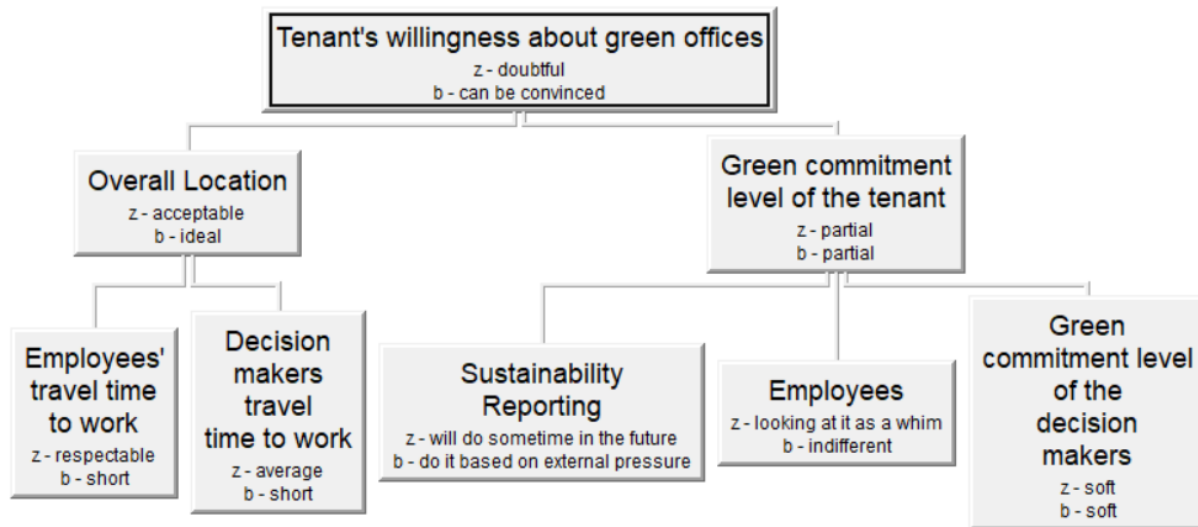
Tenant's willingness about green offices
z - doubtful
b - can be convinced

Overall Location
z - acceptable
b - ideal

Green commitment level of the tenant
z - partial
b - partial

Employees' travel time to work
z - respectable
b - short

Decision makers travel time to work
z - average
b - short

Sustainability Reporting
z - will do sometime in the future
b - do it based on external pressure

Employees
z - looking at it as a whim
b - indifferent

Green commitment level of the decision makers
z - soft
b - soft